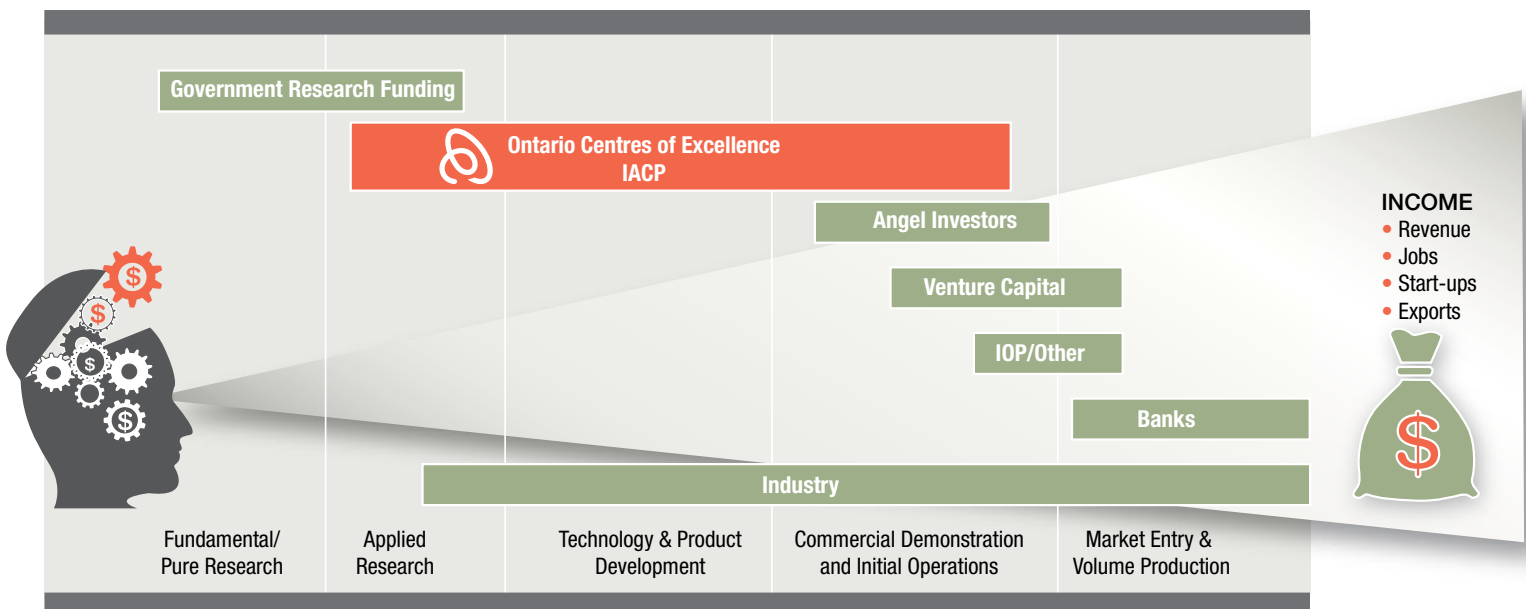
Government Research Funding

Ontario Centres of Excellence
IACP

Angel Investors

Venture Capital

IOP/Other

Banks

Industry

INCOME
• Revenue
• Jobs
• Start-ups
• Exports

$

$

$

$

$

Fundamental/ Pure Research

Applied Research

Technology & Product Development

Commercial Demonstration and Initial Operations

Market Entry & Volume Production